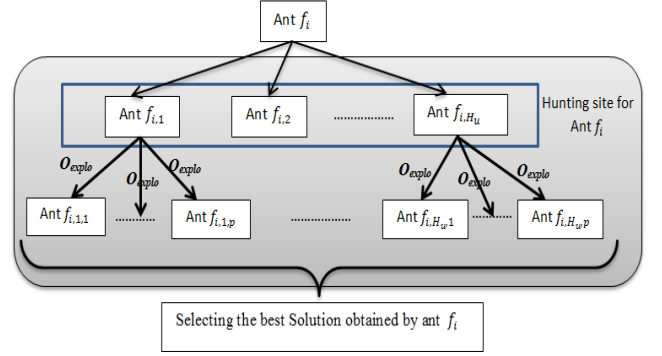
Ant $f_i$

Ant $f_{i,1}$

Ant $f_{i,2}$

..............

Ant $f_{i,H_u}$

Hunting site for Ant $f_i$

$O_{explo}$

$O_{explo}$

$O_{explo}$

$O_{explo}$

$O_{explo}$

$O_{explo}$

Ant $f_{i,1,1}$

..........

Ant $f_{i,1,p}$

..................

Ant $f_{i,H_u,1}$

..........

Ant $f_{i,H_u,p}$

Selecting the best Solution obtained by ant $f_i$